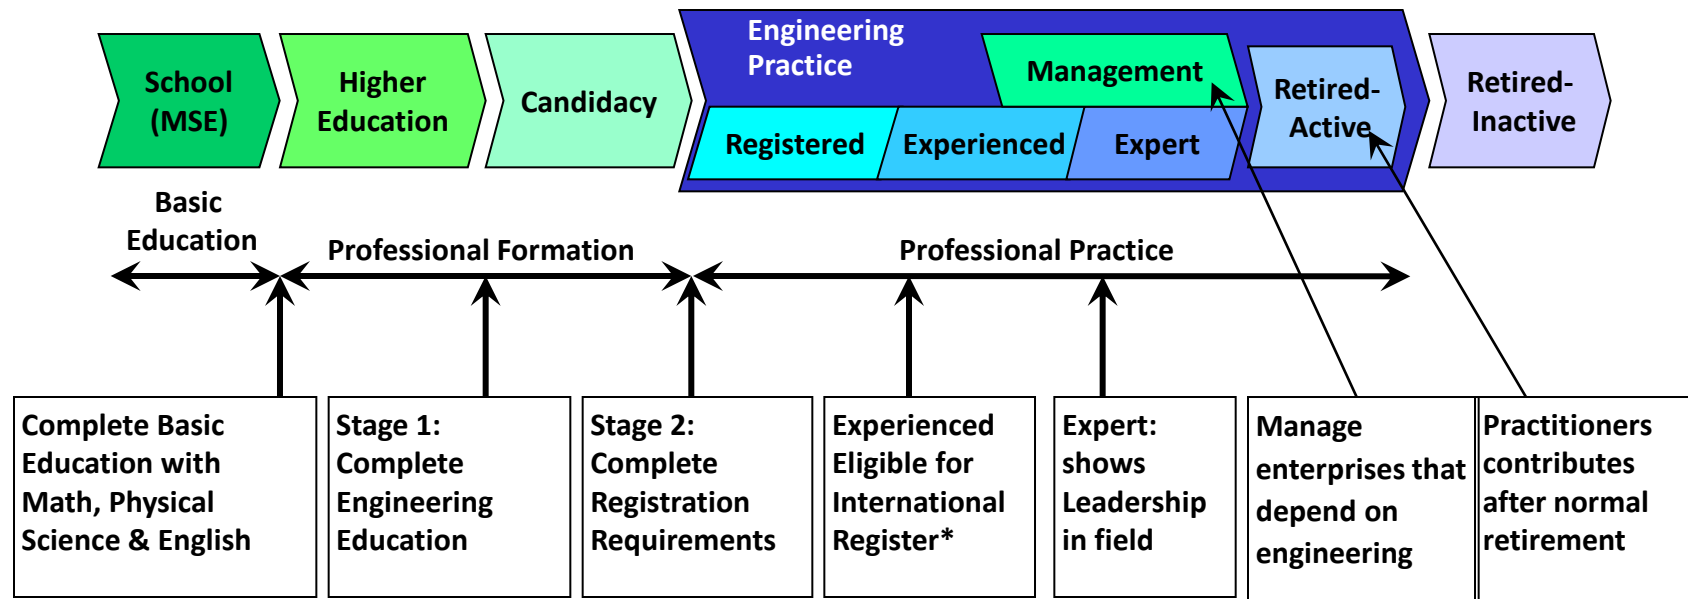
School (MSE)

Higher Education

Candidacy

Engineering Practice

Management

Registered

Experienced

Expert

Retired-Active

Retired-Inactive

Basic Education

Professional Formation

Professional Practice

Complete Basic Education with Math, Physical Science & English

Stage 1: Complete Engineering Education

Stage 2: Complete Registration Requirements

Experienced Eligible for International Register*

Expert: shows Leadership in field

Manage enterprises that depend on engineering

Practitioners contributes after normal retirement